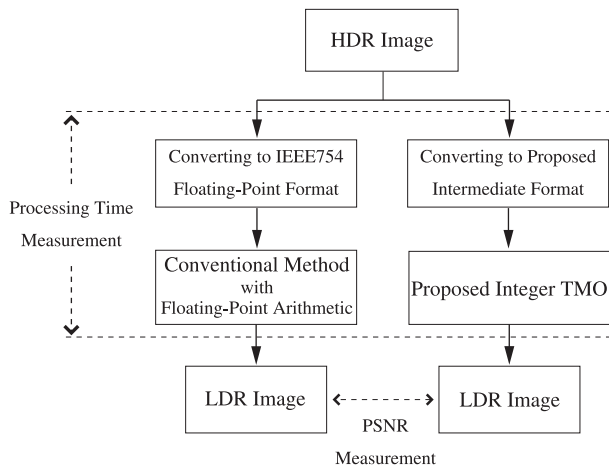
HDR Image

Processing Time Measurement

Converting to IEEE754 Floating-Point Format

Converting to Proposed Intermediate Format

Conventional Method with Floating-Point Arithmetic

Proposed Integer TMO

LDR Image

LDR Image

PSNR Measurement